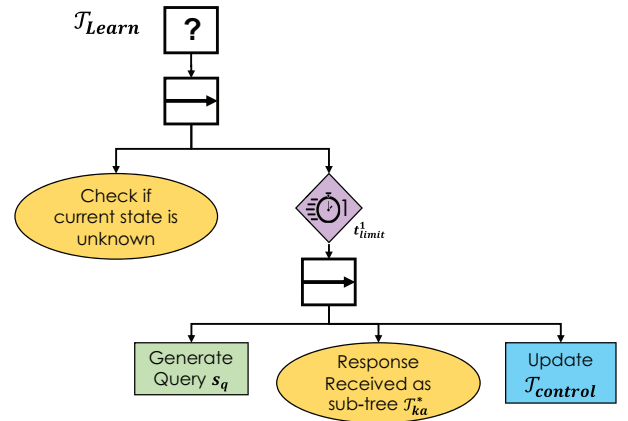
$\mathcal{T}_{\boldsymbol{Learn}}$

?

Check if current state is unknown

$t^1_{limit}$

Generate Query $\boldsymbol{s_q}$

Response Received as sub-tree $\mathcal{T}^*_{\boldsymbol{ka}}$

Update $\mathcal{T}_{\boldsymbol{control}}$